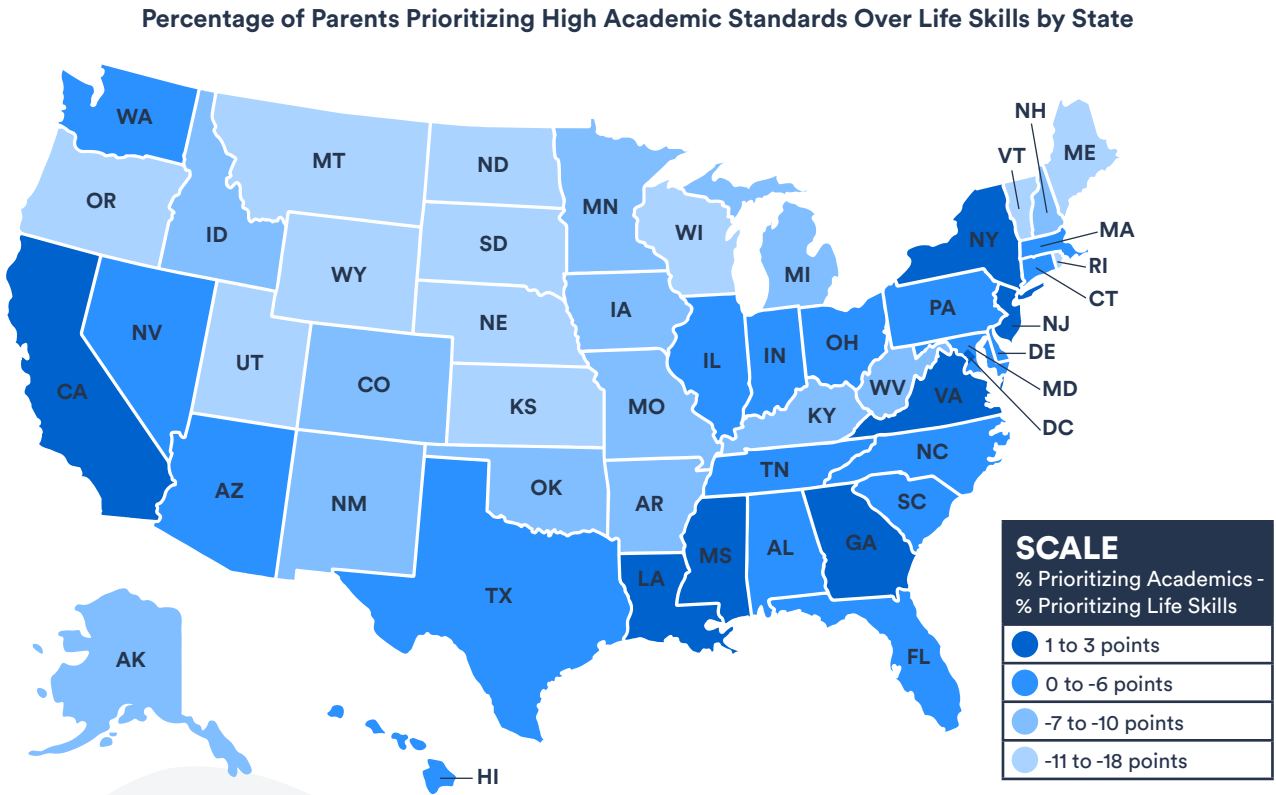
Percentage of Parents Prioritizing High Academic Standards Over Life Skills by State

WA
OR
ID
MT
ND
SD
WY
MN
WI
MI
NY
VT
NH
ME
MA
RI
CT
NJ
DE
MD
DC
PA
OH
IN
IL
IA
NE
NV
CA
UT
CO
KS
MO
KY
WV
VA
NC
TN
SC
GA
AL
MS
LA
AR
OK
TX
NM
AZ
FL
AK
HI

SCALE
% Prioritizing Academics - % Prioritizing Life Skills
1 to 3 points
0 to -6 points
-7 to -10 points
-11 to -18 points